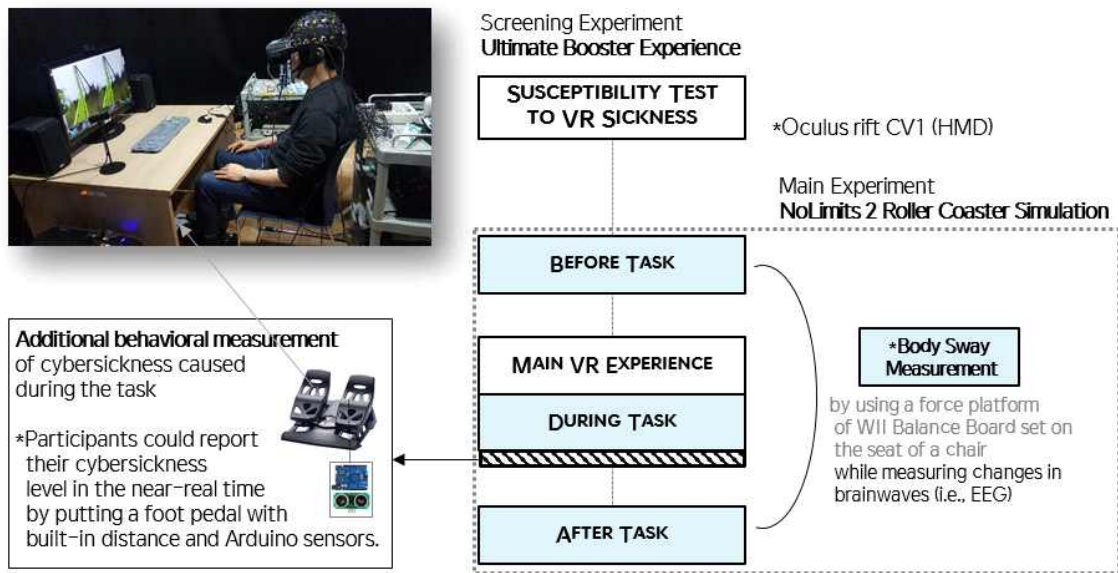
Screening Experiment
**Ultimate Booster Experience**

SUSCEPTIBILITY TEST TO VR SICKNESS

*Oculus rift CV1 (HMD)

Main Experiment
**NoLimits 2 Roller Coaster Simulation**

BEFORE TASK

MAIN VR EXPERIENCE

DURING TASK

AFTER TASK

*Body Sway Measurement

by using a force platform of WII Balance Board set on the seat of a chair while measuring changes in brainwaves (i.e., EEG)

**Additional behavioral measurement** of cybersickness caused during the task

*Participants could report their cybersickness level in the near-real time by putting a foot pedal with built-in distance and Arduino sensors.